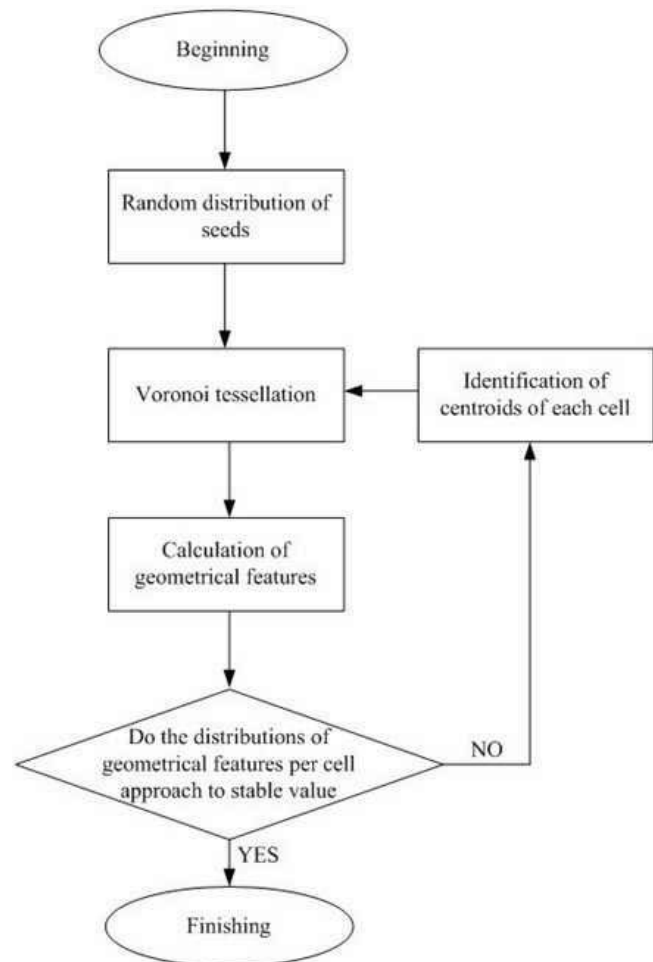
Beginning

Random distribution of seeds

Voronoi tessellation

Identification of centroids of each cell

Calculation of geometrical features

Do the distributions of geometrical features per cell approach to stable value

NO

YES

Finishing